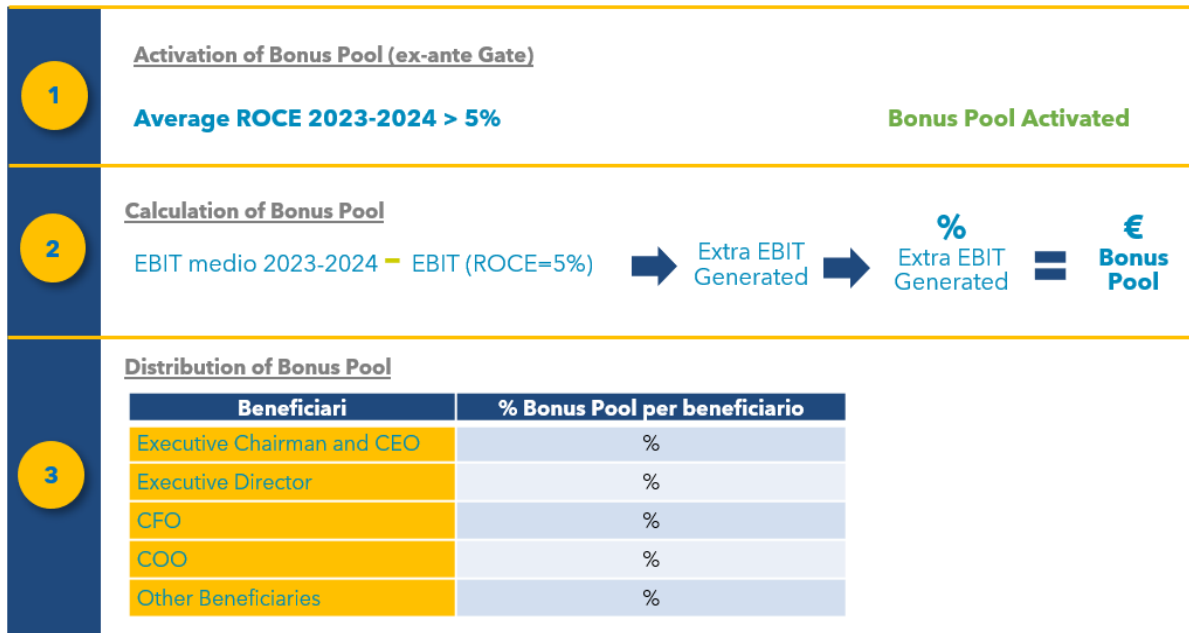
1

Activation of Bonus Pool (ex-ante Gate)

Average ROCE 2023-2024 > 5%

Bonus Pool Activated

2

Calculation of Bonus Pool

EBIT medio 2023-2024 - EBIT (ROCE=5%)

Extra EBIT Generated

%
Extra EBIT Generated

=

€
Bonus Pool

3

Distribution of Bonus Pool

| Beneficiari | % Bonus Pool per beneficiario |
|---|---|
| Executive Chairman and CEO | % |
| Executive Director | % |
| CFO | % |
| COO | % |
| Other Beneficiaries | % |